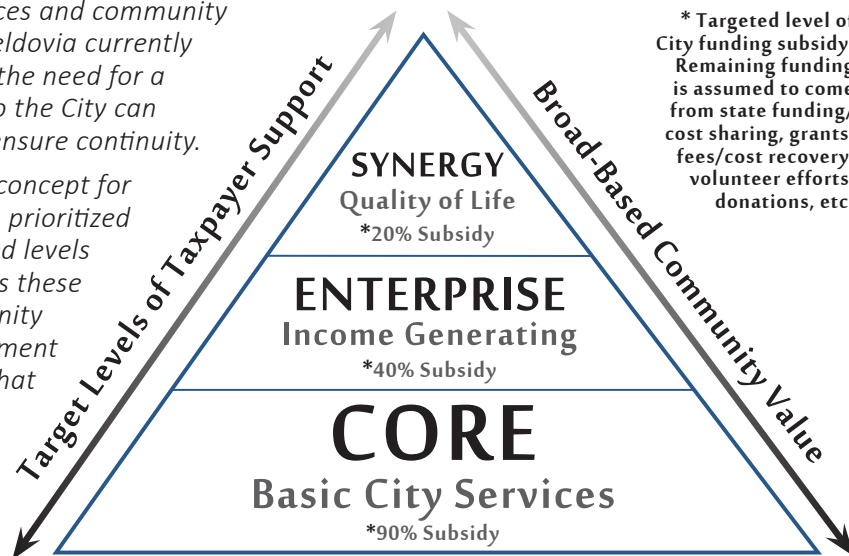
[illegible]ces and community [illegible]eldovia currently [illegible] the need for a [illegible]o the City can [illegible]nsure continuity.

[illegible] concept for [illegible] prioritized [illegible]d levels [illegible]s these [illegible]nity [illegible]ment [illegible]hat

Target Levels of Taxpayer Support

Broad-Based Community Value

* Targeted level of City funding subsidy. Remaining funding is assumed to come from state funding/ cost sharing, grants, fees/cost recovery, volunteer efforts, donations, etc

SYNERGY
Quality of Life
*20% Subsidy

ENTERPRISE
Income Generating
*40% Subsidy

CORE
Basic City Services
*90% Subsidy